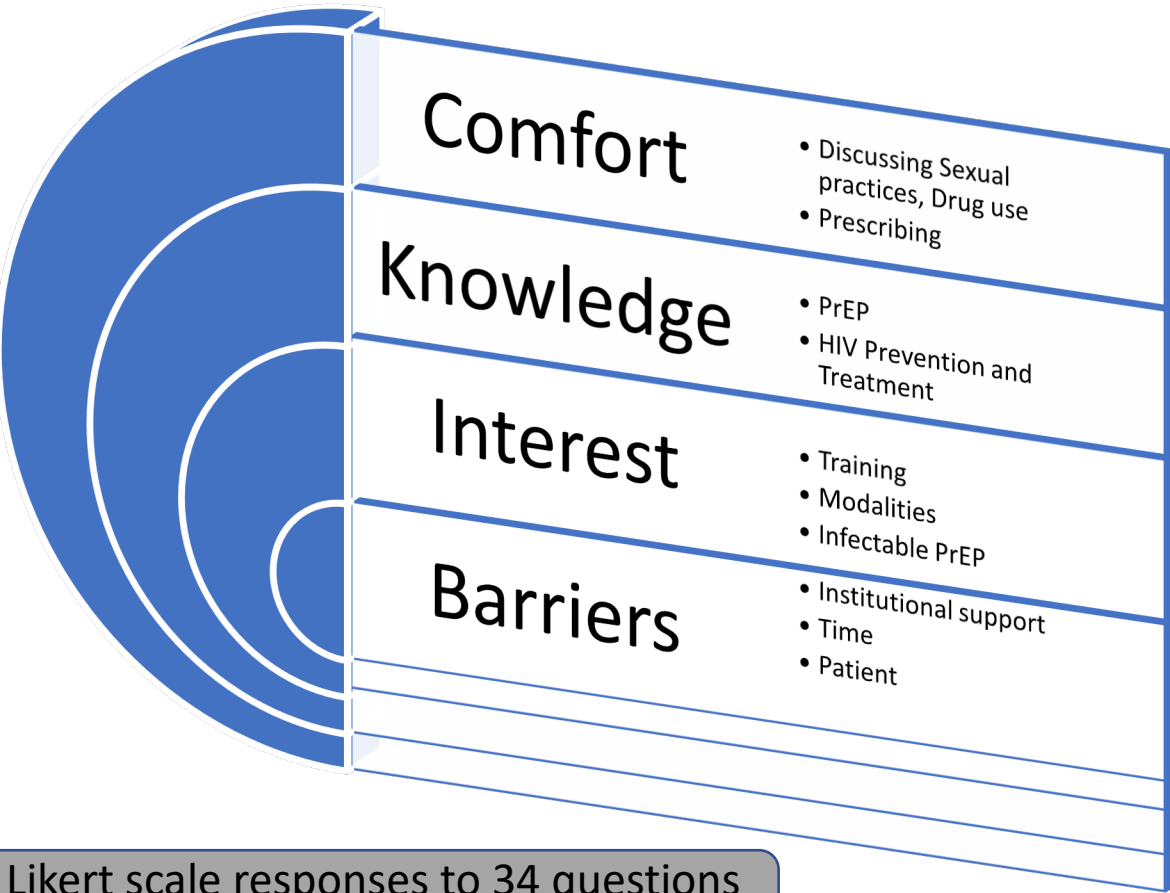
Comfort

• Discussing Sexual practices, Drug use
• Prescribing

Knowledge

• PrEP
• HIV Prevention and Treatment

Interest

• Training
• Modalities
• Infectable PrEP

Barriers

• Institutional support
• Time
• Patient

Likert scale responses to 34 questions